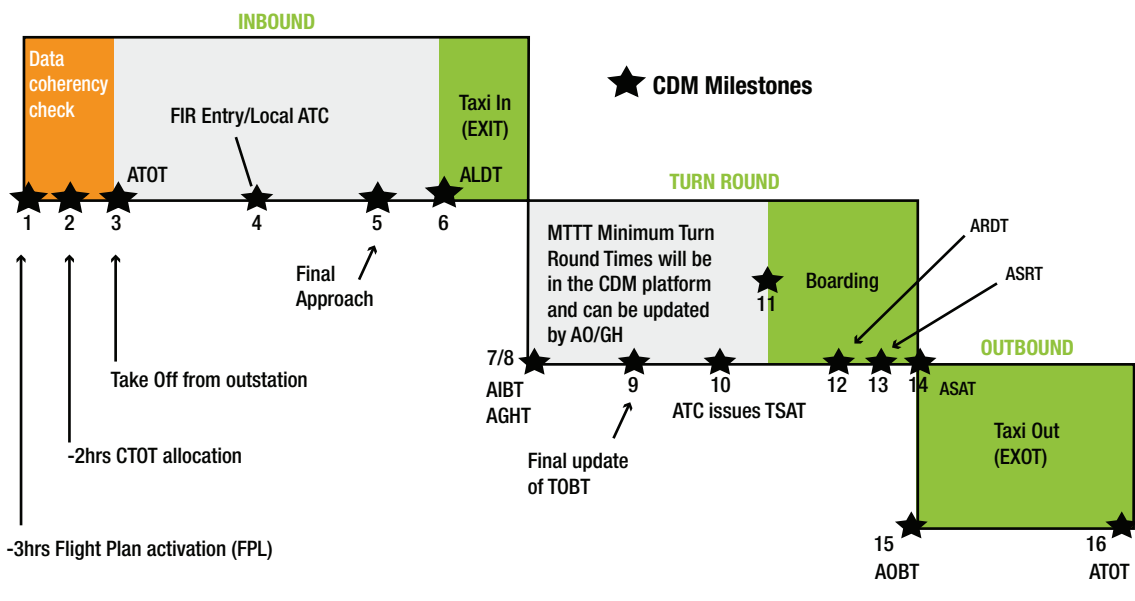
INBOUND

Data coherency check

FIR Entry/Local ATC

Taxi In (EXIT)

CDM Milestones

ATOT

ALDT

1 2 3 4 5 6

TURN ROUND

Final Approach

MTTT Minimum Turn Round Times will be in the CDM platform and can be updated by AO/GH

11

Boarding

ARDT

ASRT

OUTBOUND

7/8

9

10

12 13 14

AIBT AGHT

ATC issues TSAT

ASAT

Take Off from outstation

Final update of TOBT

Taxi Out (EXOT)

-2hrs CTOT allocation

-3hrs Flight Plan activation (FPL)

15 AOBT

16 ATOT